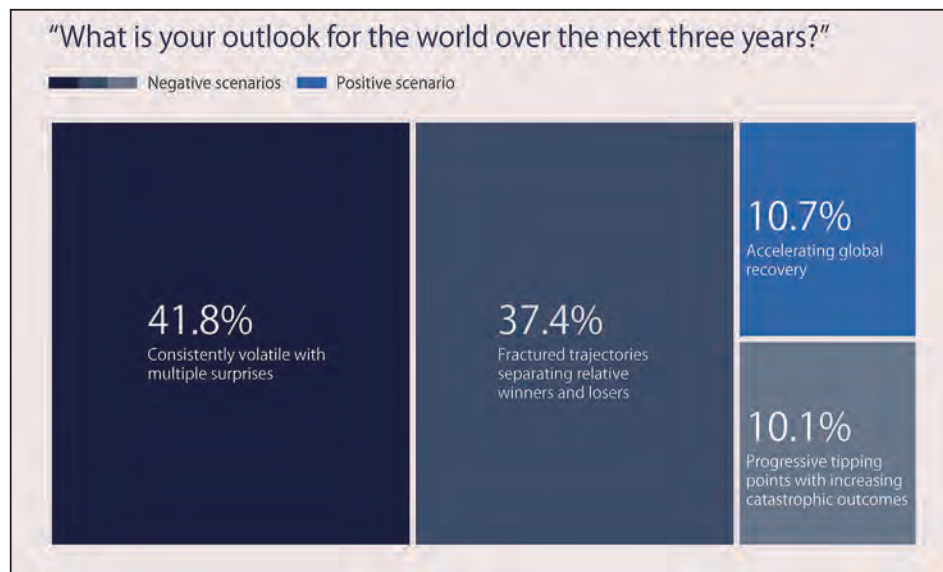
"What is your outlook for the world over the next three years?"

Negative scenarios Positive scenario

41.8%
Consistently volatile with multiple surprises

37.4%
Fractured trajectories separating relative winners and losers

10.7%
Accelerating global recovery

10.1%
Progressive tipping points with increasing catastrophic outcomes